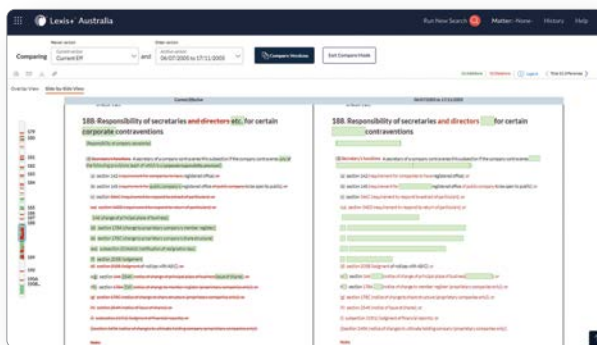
Lexis+ Australia

Run New Search

Matter: None

History

Help

Comparing

Current Eff

and

06/07/2005 to 17/11/2005

Compare Versions

Exit Compare Mode

Overlay View

Side by Side View

Current Effective

06/07/2005 to 17/11/2005

188. Responsibility of secretaries and directors etc. for certain corporate contraventions

188. Responsibility of secretaries and directors for certain contraventions

179

180

181

182

183

184

185

186

187

188

189

190

1906

1908

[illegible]